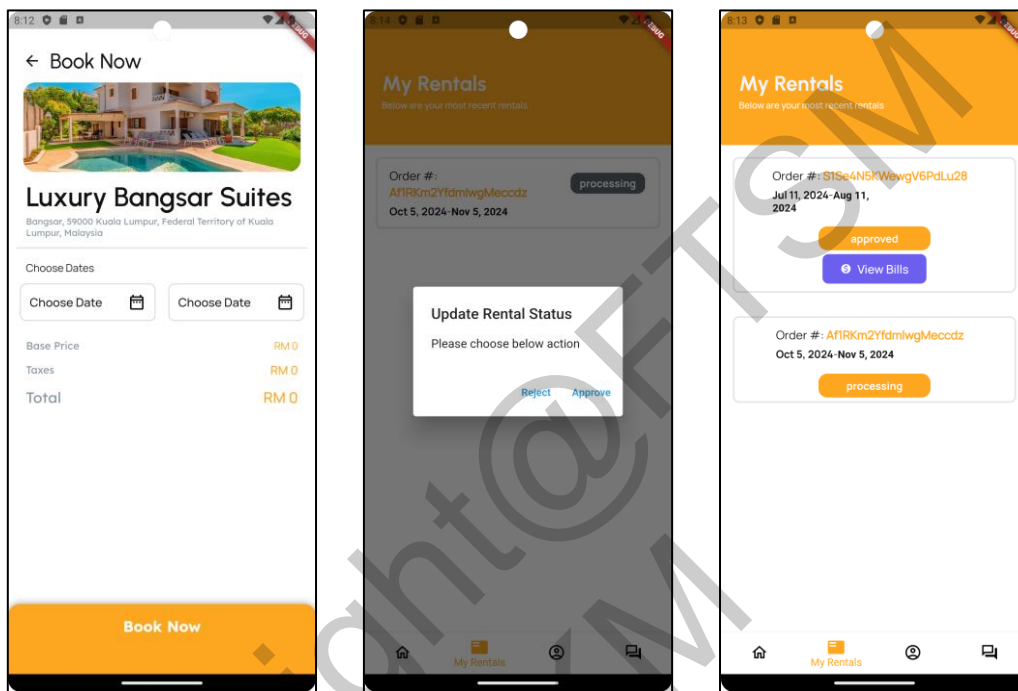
8:12

DEBUG

← Book Now

Luxury Bangsar Suites

Bangsar, 59000 Kuala Lumpur, Federal Territory of Kuala Lumpur, Malaysia

Choose Dates

Choose Date

Choose Date

Base Price RM 0

Taxes RM 0

Total RM 0

Book Now

8:14

DEBUG

My Rentals

Below are your most recent rentals

Order #: Af1RKm2YfdmlwgMeccdz

processing

Oct 5, 2024-Nov 5, 2024

Update Rental Status

Please choose below action

Reject Approve

My Rentals

8:13

DEBUG

My Rentals

Below are your most recent rentals

Order #: S1Se4N5KWewgV6PdLu28

Jul 11, 2024-Aug 11, 2024

approved

View Bills

Order #: Af1RKm2YfdmlwgMeccdz

Oct 5, 2024-Nov 5, 2024

processing

My Rentals

Copyright@FTSM UKM